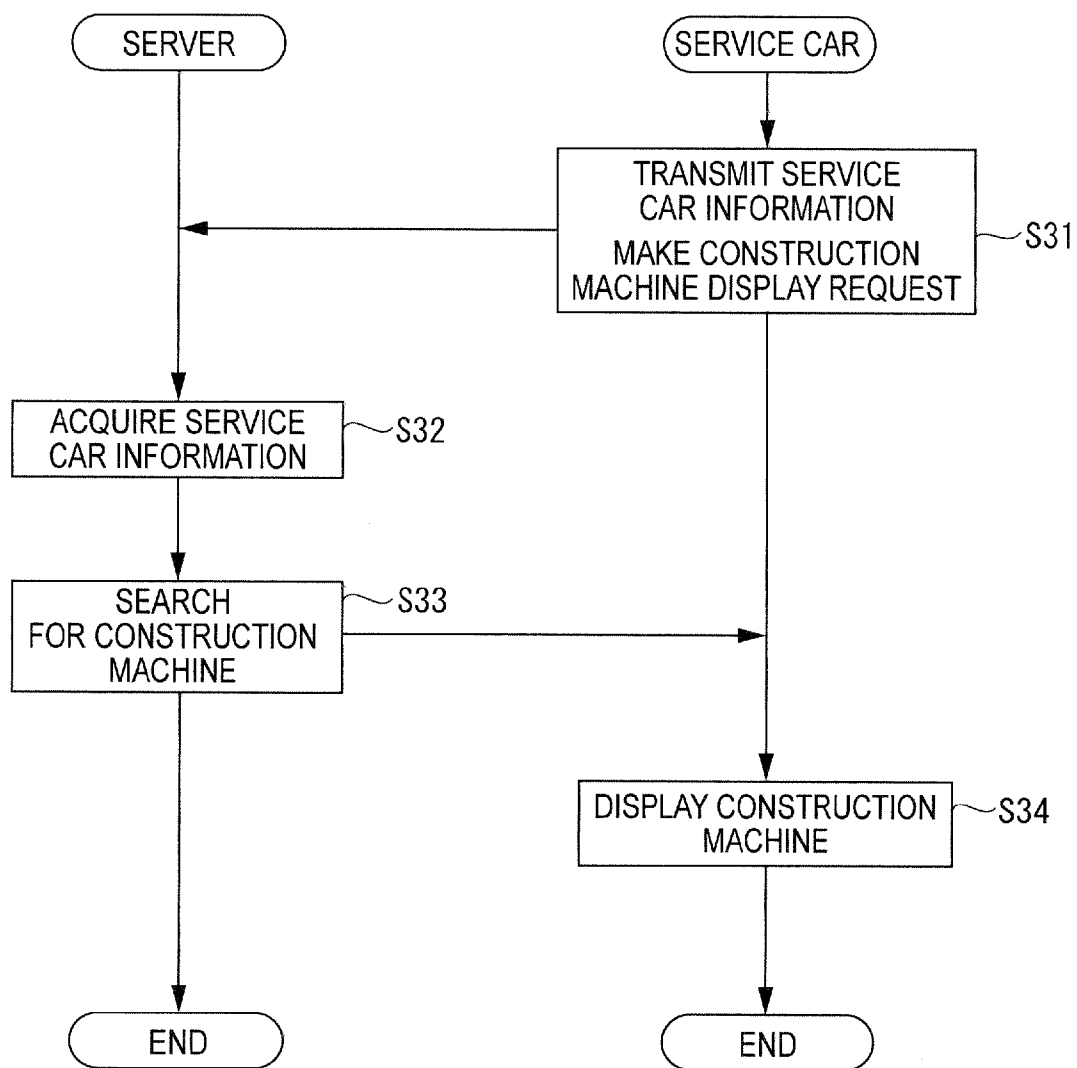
SERVER

SERVICE CAR

TRANSMIT SERVICE CAR INFORMATION

MAKE CONSTRUCTION MACHINE DISPLAY REQUEST

S31

ACQUIRE SERVICE CAR INFORMATION

S32

SEARCH FOR CONSTRUCTION MACHINE

S33

DISPLAY CONSTRUCTION MACHINE

S34

END

END